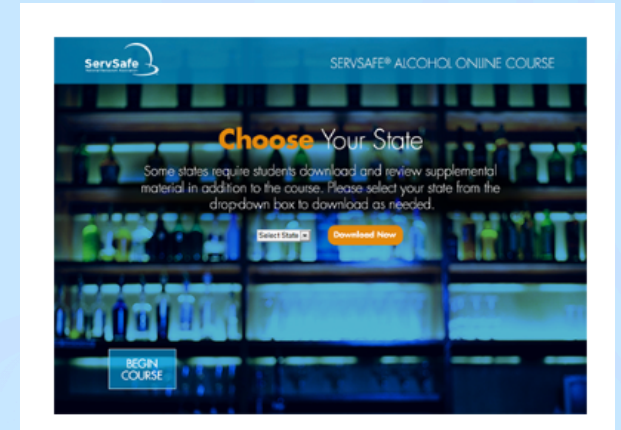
ServSafe

SERVSAFE® ALCOHOL ONLINE COURSE

Choose Your State

Some states require students download and review supplemental material in addition to the course. Please select your state from the drop-down box to download as needed.

Select State

Download Now

BEGIN COURSE